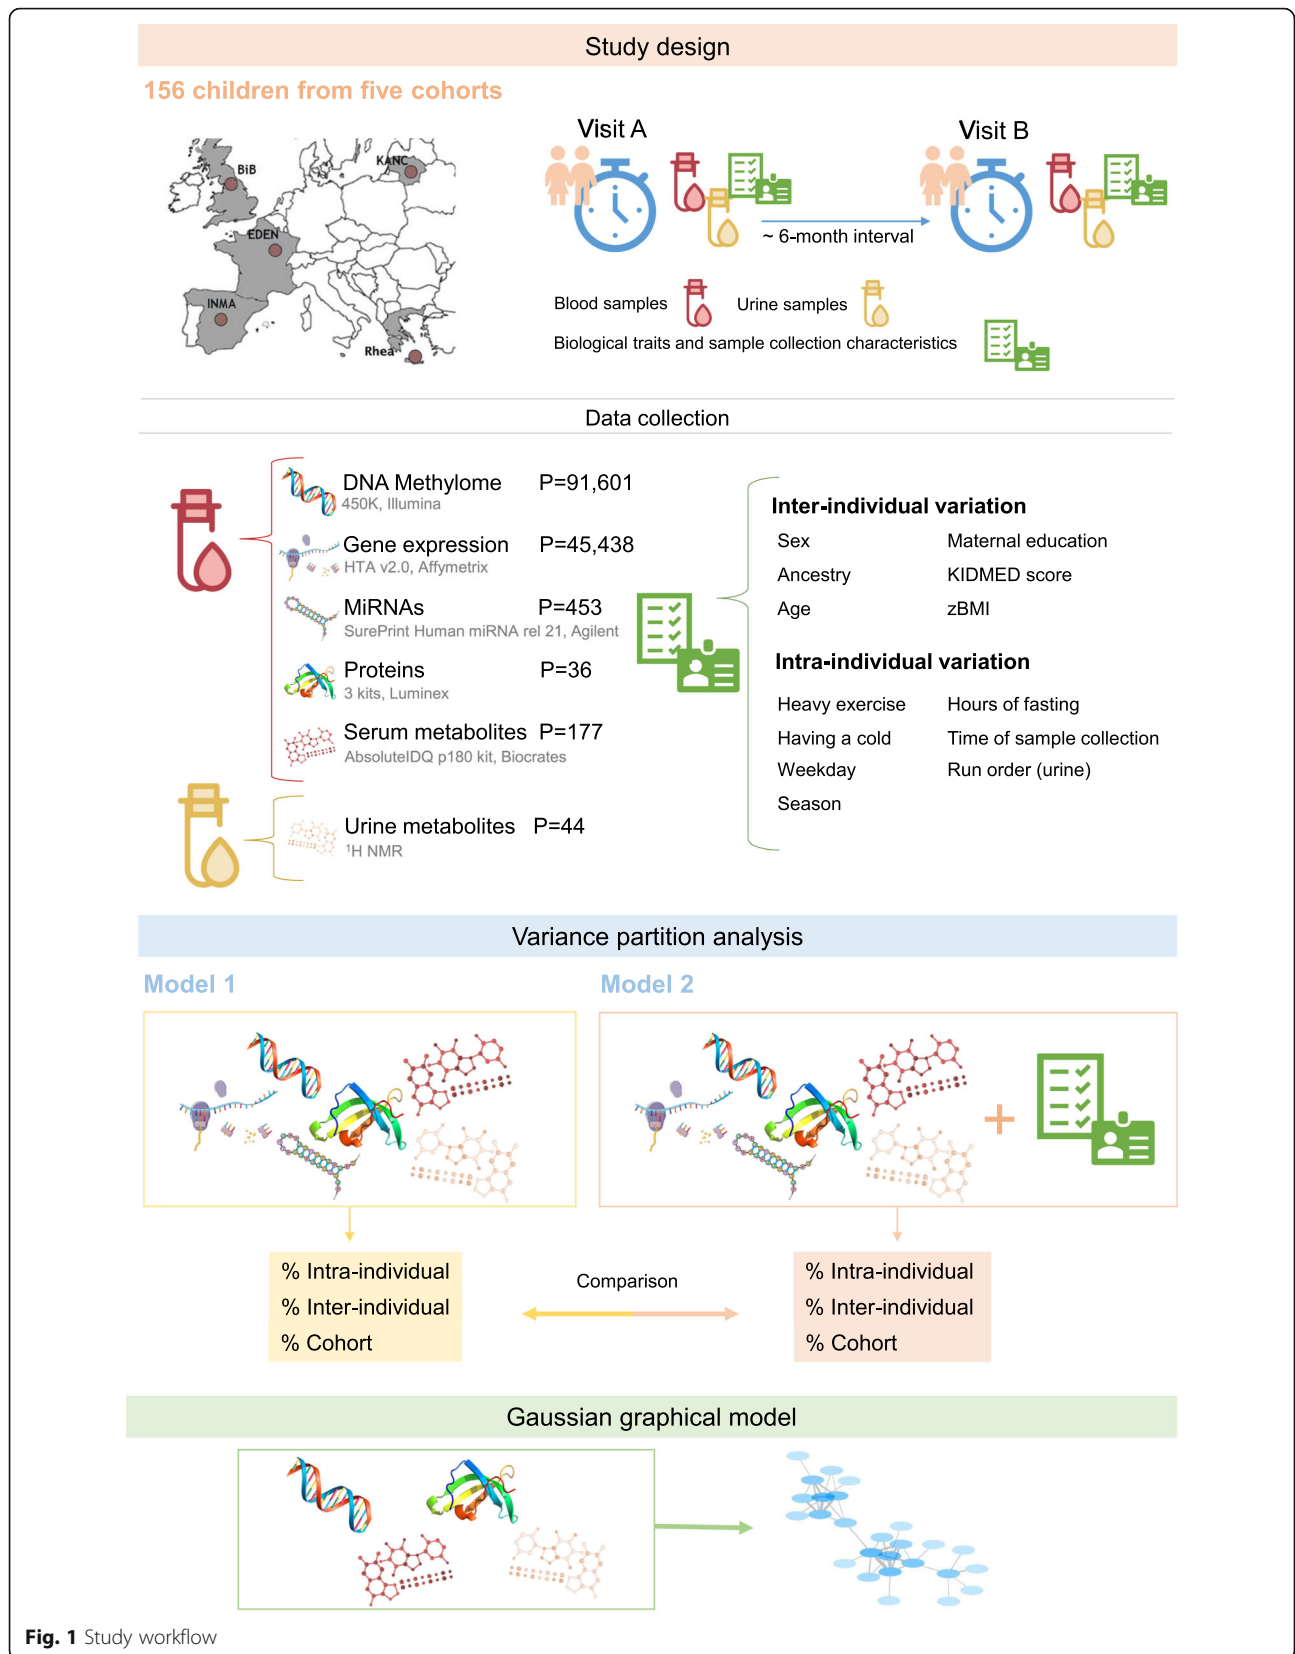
Study design

156 children from five cohorts

BiB
KANC
EDEN
INMA
Rhea

Visit A

Visit B

~ 6-month interval

Blood samples

Urine samples

Biological traits and sample collection characteristics

Data collection

DNA Methylome P=91,601
450K, Illumina

Gene expression P=45,438
HTA v2.0, Affymetrix

MiRNAs P=453
SurePrint Human miRNA rel 21, Agilent

Proteins P=36
3 kits, Luminex

Serum metabolites P=177
AbsoluteIDQ p180 kit, Biocrates

Urine metabolites P=44
$^1$H NMR

Inter-individual variation

| Sex | Maternal education |
|---|---|
| Ancestry | KIDMED score |
| Age | zBMI |

Intra-individual variation

| Heavy exercise | Hours of fasting |
|---|---|
| Having a cold | Time of sample collection |
| Weekday | Run order (urine) |
| Season | |

Variance partition analysis

Model 1

Model 2

+

% Intra-individual
% Inter-individual
% Cohort

Comparison

% Intra-individual
% Inter-individual
% Cohort

Gaussian graphical model

Fig. 1 Study workflow